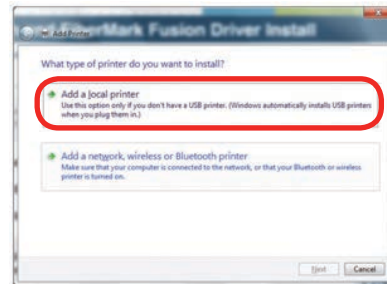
FiberMark Fusion Driver Install

Add Printer

What type of printer do you want to install?

Add a local printer
Use this option only if you don't have a USB printer. (Windows automatically installs USB printers when you plug them in.)

Add a network, wireless or Bluetooth printer
Make sure that your computer is connected to the network, or that your Bluetooth or wireless printer is turned on.

Next Cancel